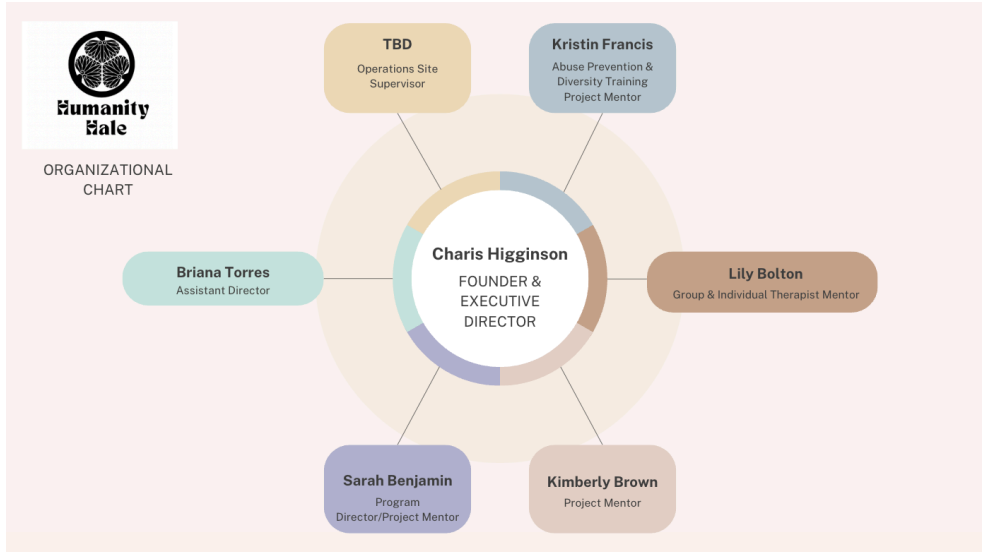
Humanity Hale

ORGANIZATIONAL CHART

TBD
Operations Site Supervisor

Kristin Francis
Abuse Prevention & Diversity Training Project Mentor

Briana Torres
Assistant Director

Charis Higginson
FOUNDER & EXECUTIVE DIRECTOR

Lily Bolton
Group & Individual Therapist Mentor

Sarah Benjamin
Program Director/Project Mentor

Kimberly Brown
Project Mentor